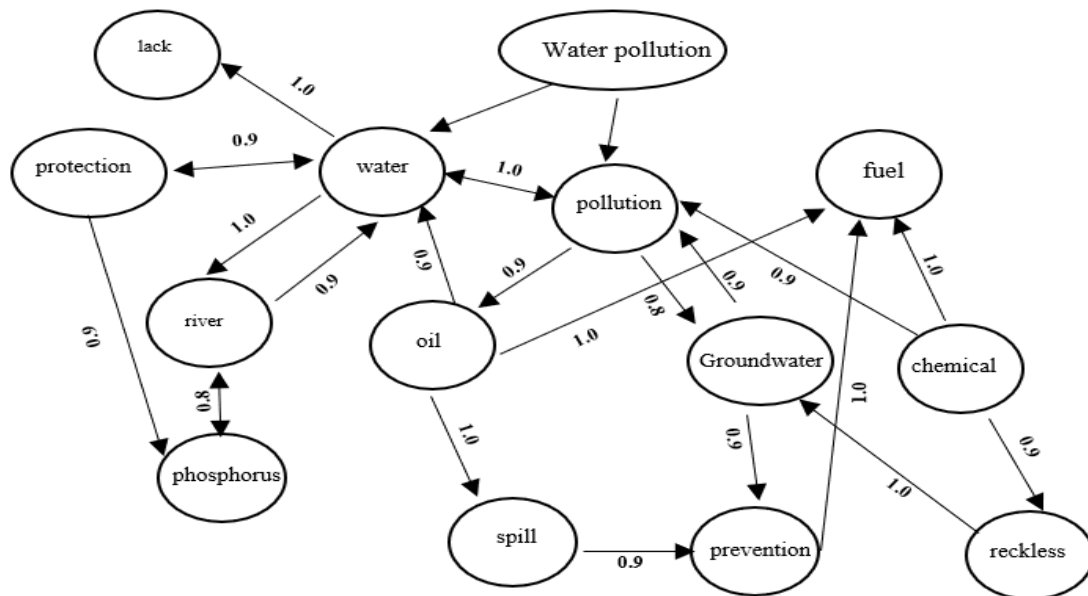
lack

Water pollution

1.0

0.9

protection

water

1.0

fuel

pollution

1.0

0.9

0.9

0.9

0.9

1.0

0.9

river

0.9

0.8

oil

1.0

Groundwater

chemical

0.8

1.0

1.0

0.9

0.9

phosphorus

1.0

spill

prevention

reckless

0.9